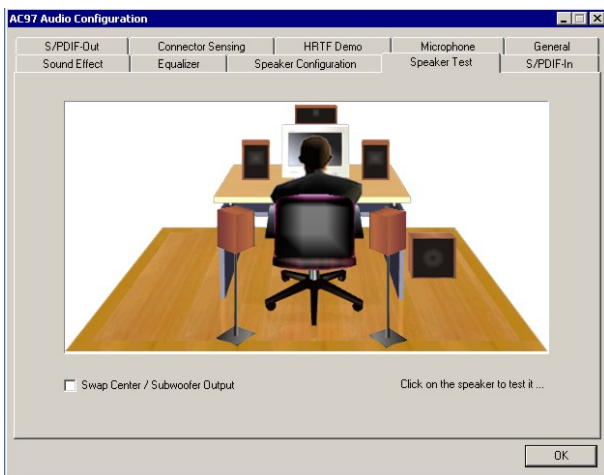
AC97 Audio Configuration

S/PDIF-Out
Connector Sensing
HRTF Demo
Microphone
General
Sound Effect
Equalizer
Speaker Configuration
Speaker Test
S/PDIF-In

Swap Center / Subwoofer Output

Click on the speaker to test it ...

OK